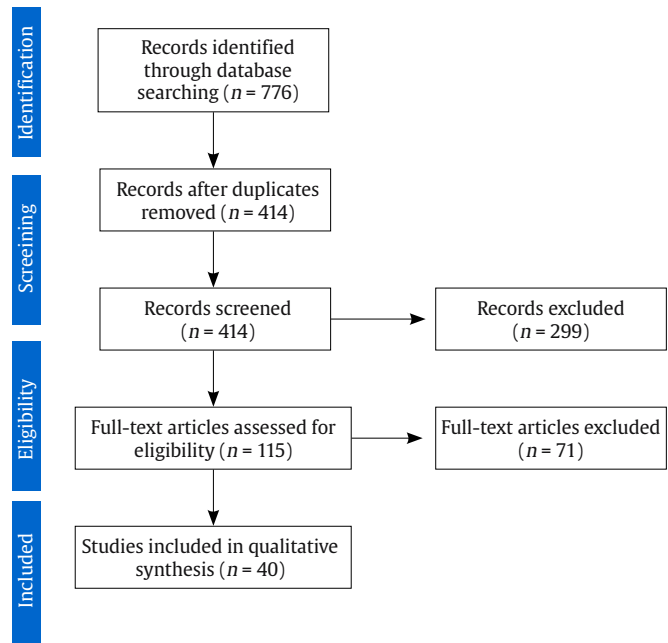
Identification

Records identified through database searching (*n* = 776)

Screening

Records after duplicates removed (*n* = 414)

Records screened (*n* = 414)

Records excluded (*n* = 299)

Eligibility

Full-text articles assessed for eligibility (*n* = 115)

Full-text articles excluded (*n* = 71)

Included

Studies included in qualitative synthesis (*n* = 40)